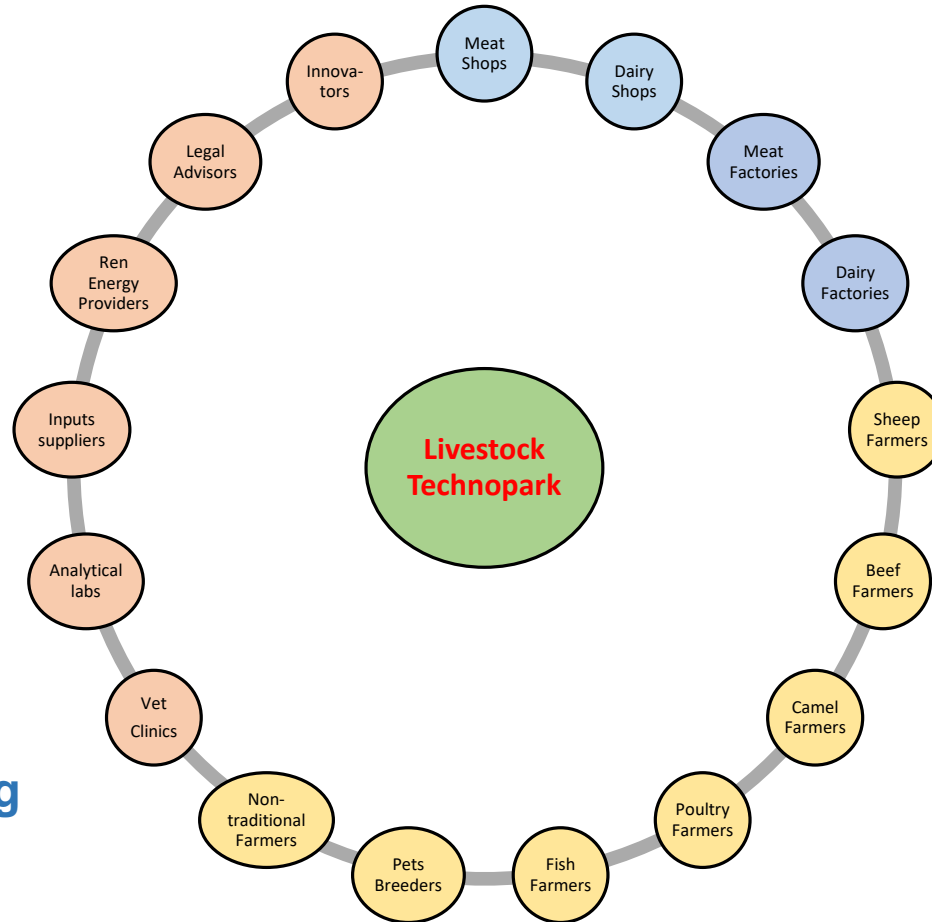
Livestock Technopark

Meat Shops

Dairy Shops

Meat Factories

Dairy Factories

Sheep Farmers

Beef Farmers

Camel Farmers

Poultry Farmers

Fish Farmers

Pets Breeders

Non-traditional Farmers

Vet Clinics

Analytical labs

Inputs suppliers

Ren Energy Providers

Legal Advisors

Innovators

g